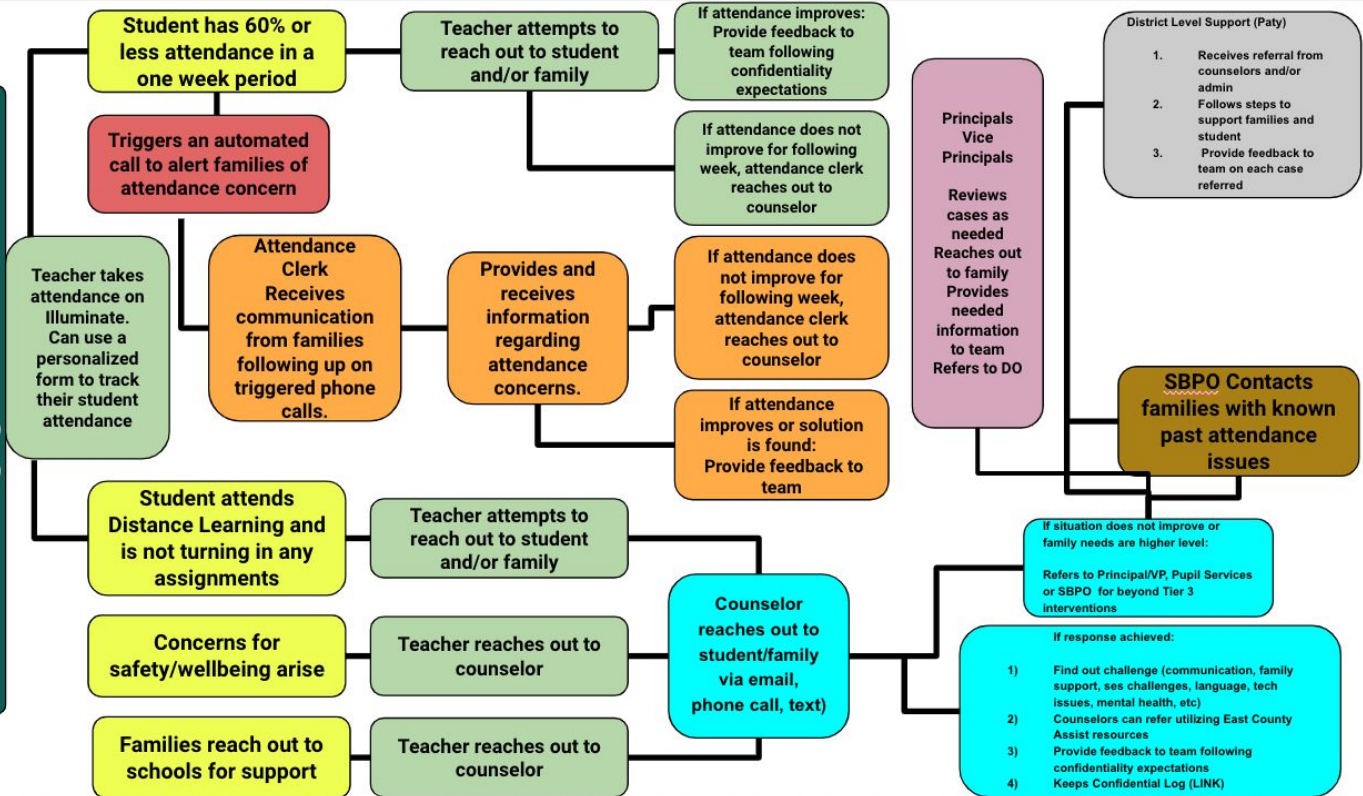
Student has 60% or less attendance in a one week period

Teacher attempts to reach out to student and/or family

If attendance improves: Provide feedback to team following confidentiality expectations

District Level Support (Paty)

1. Receives referral from counselors and/or admin
2. Follows steps to support families and student
3. Provide feedback to team on each case referred

Triggers an automated call to alert families of attendance concern

If attendance does not improve for following week, attendance clerk reaches out to counselor

Principals
Vice Principals

Reviews cases as needed
Reaches out to family
Provides needed information to team
Refers to DO

Teacher takes attendance on Illuminate. Can use a personalized form to track their student attendance

Attendance Clerk
Receives communication from families following up on triggered phone calls.

Provides and receives information regarding attendance concerns.

If attendance does not improve for following week, attendance clerk reaches out to counselor

If attendance improves or solution is found: Provide feedback to team

SBPO Contacts families with known past attendance issues

Student attends Distance Learning and is not turning in any assignments

Teacher attempts to reach out to student and/or family

If situation does not improve or family needs are higher level:

Refers to Principal/VP, Pupil Services or SBPO for beyond Tier 3 interventions

Counselor reaches out to student/family via email, phone call, text)

Concerns for safety/wellbeing arise

Teacher reaches out to counselor

If response achieved:

1) Find out challenge (communication, family support, ses challenges, language, tech issues, mental health, etc)
2) Counselors can refer utilizing East County Assist resources
3) Provide feedback to team following confidentiality expectations
4) Keeps Confidential Log (LINK)

Families reach out to schools for support

Teacher reaches out to counselor